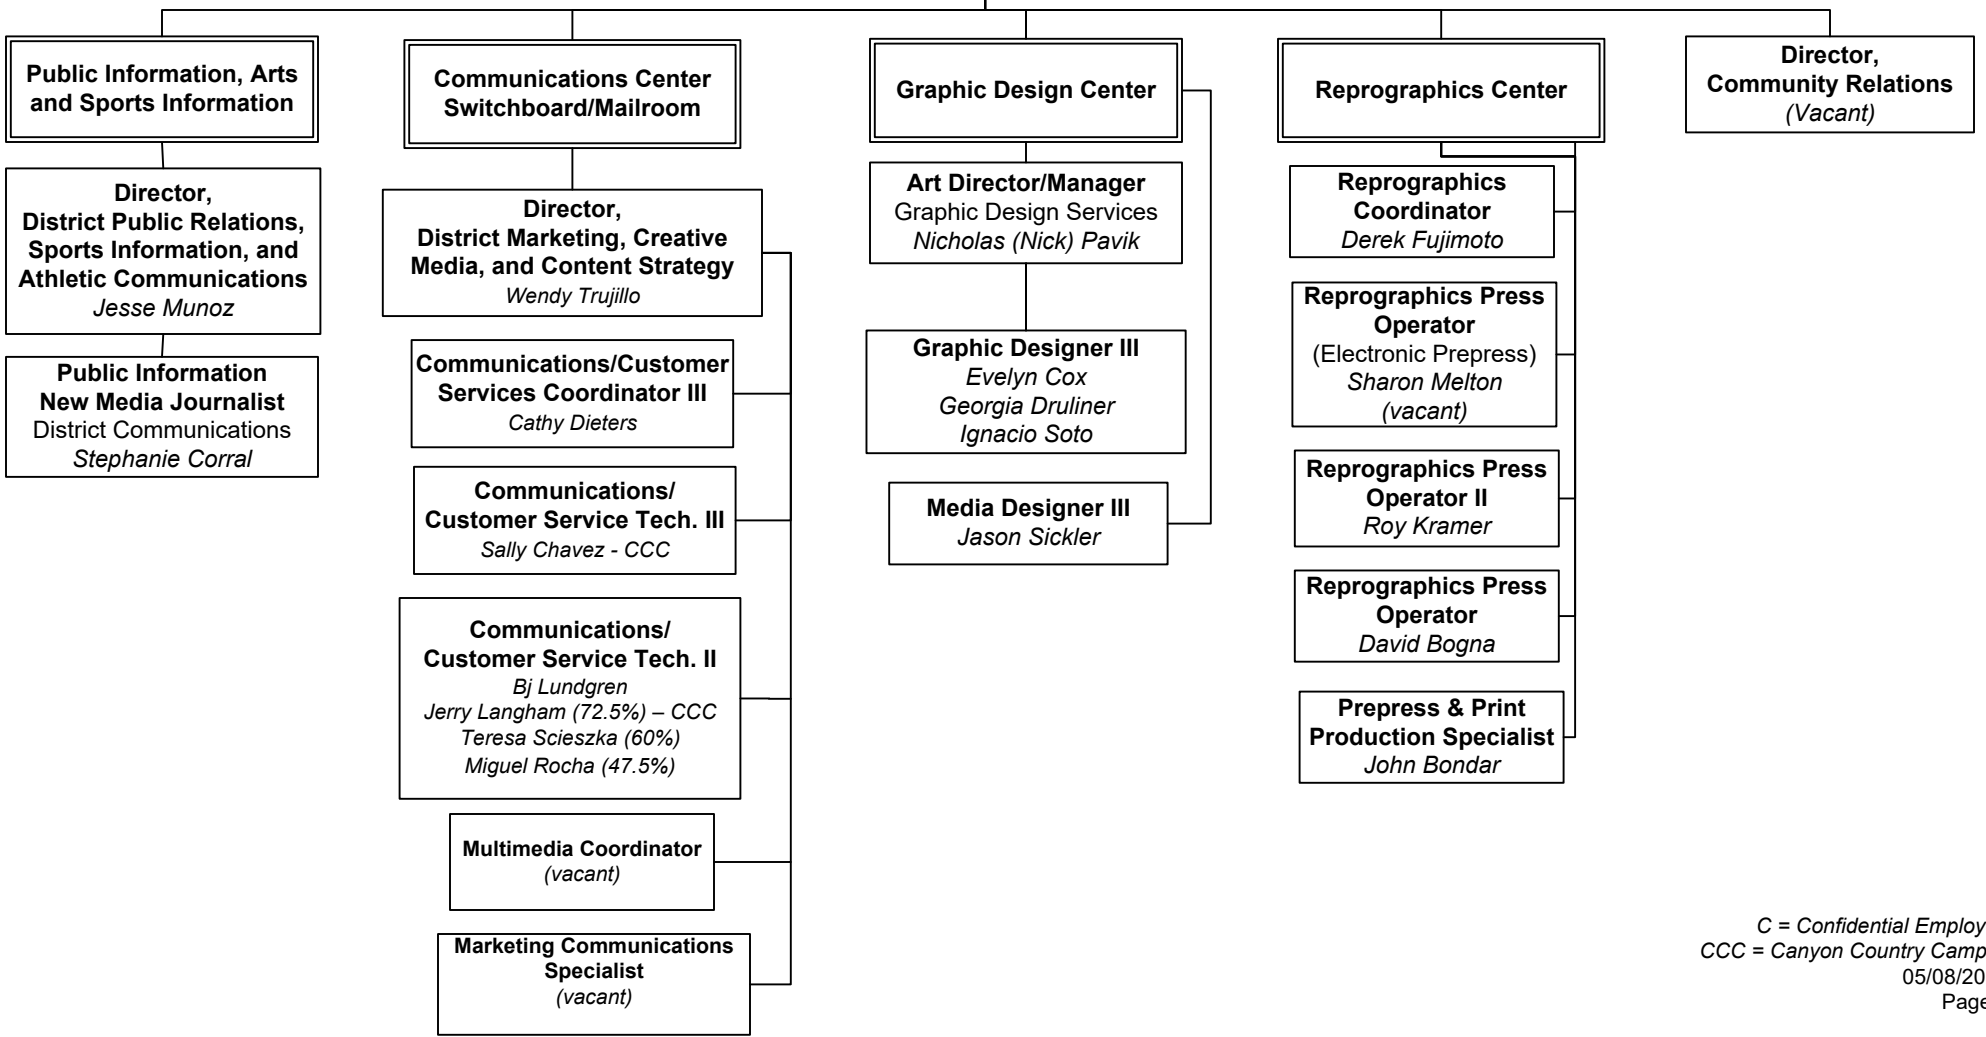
Public Information, Arts and Sports Information

Director, District Public Relations, Sports Information, and Athletic Communications
Jesse Munoz

Public Information New Media Journalist
District Communications
Stephanie Corral

Communications Center Switchboard/Mailroom

Director, District Marketing, Creative Media, and Content Strategy
Wendy Trujillo

Communications/Customer Services Coordinator III
Cathy Dieters

Communications/ Customer Service Tech. III
Sally Chavez - CCC

Communications/ Customer Service Tech. II
Bj Lundgren
Jerry Langham (72.5%) – CCC
Teresa Scieszka (60%)
Miguel Rocha (47.5%)

Multimedia Coordinator
(vacant)

Marketing Communications Specialist
(vacant)

Graphic Design Center

Art Director/Manager
Graphic Design Services
Nicholas (Nick) Pavik

Graphic Designer III
Evelyn Cox
Georgia Druliner
Ignacio Soto

Media Designer III
Jason Sickler

Reprographics Center

Reprographics Coordinator
Derek Fujimoto

Reprographics Press Operator
(Electronic Prepress)
Sharon Melton
(vacant)

Reprographics Press Operator II
Roy Kramer

Reprographics Press Operator
David Bogna

Prepress & Print Production Specialist
John Bondar

Director, Community Relations
(Vacant)

C = Confidential Employ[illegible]
CCC = Canyon Country Camp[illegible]
05/08/20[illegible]
Page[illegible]